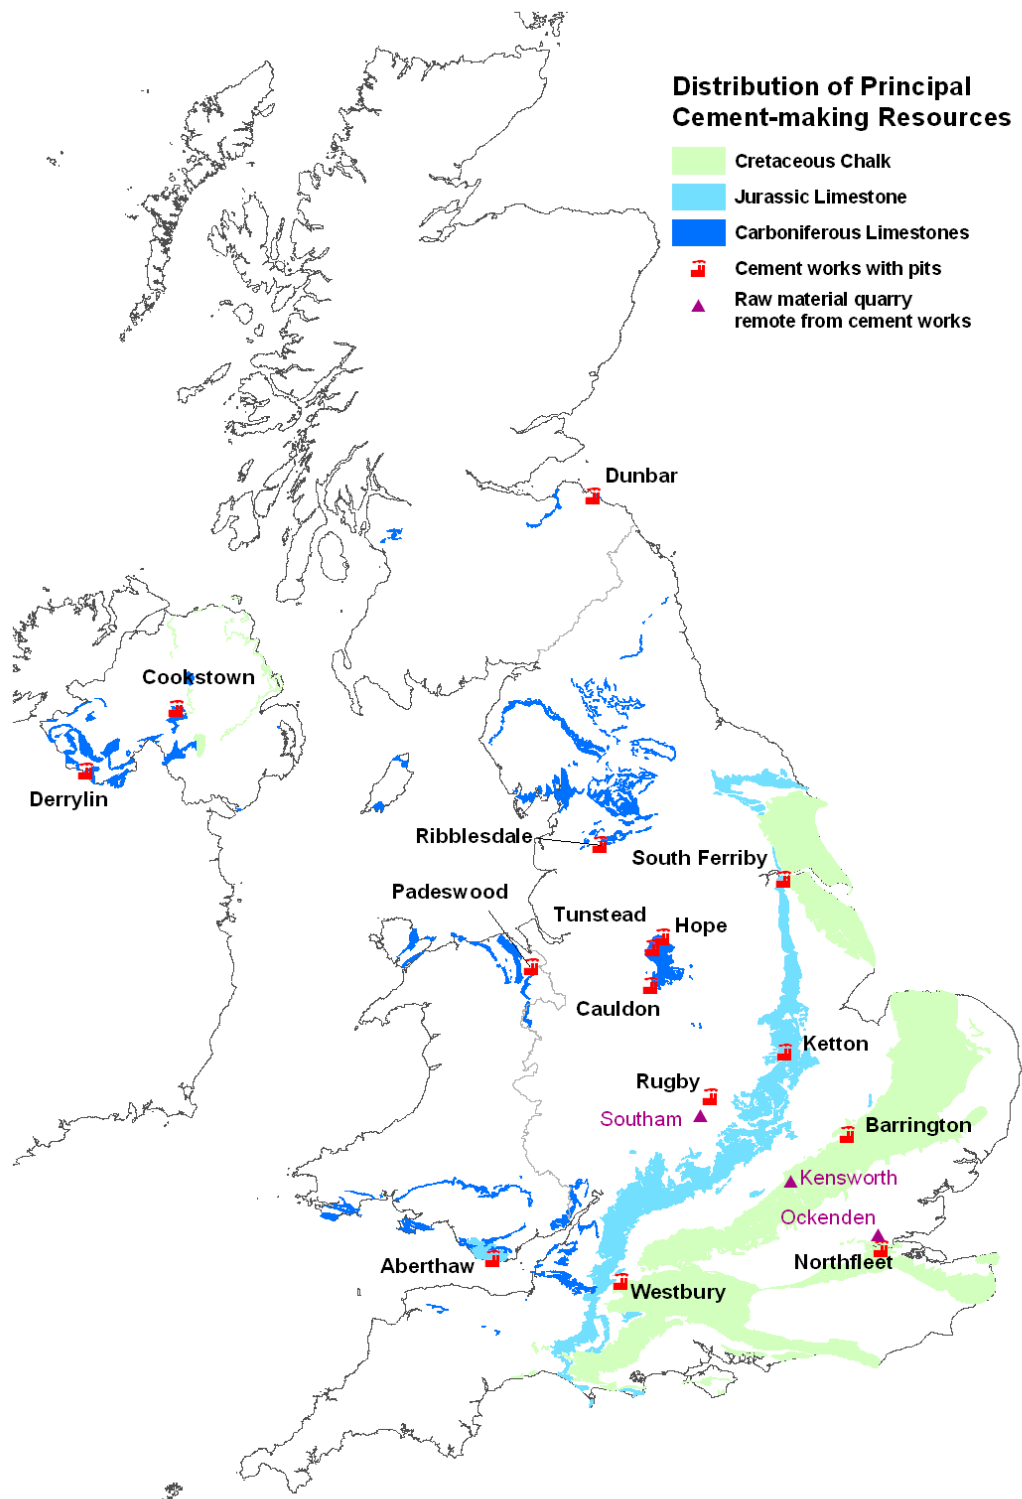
Distribution of Principal Cement-making Resources

Cretaceous Chalk
Jurassic Limestone
Carboniferous Limestones
Cement works with pits
Raw material quarry remote from cement works

Dunbar
Cookstown
Derrylin
Ribblesdale
South Ferriby
Padeswood
Tunstead
Hope
Cauldon
Ketton
Rugby
Southam
Barrington
Kensworth
Ockenden
Northfleet
Aberthaw
Westbury